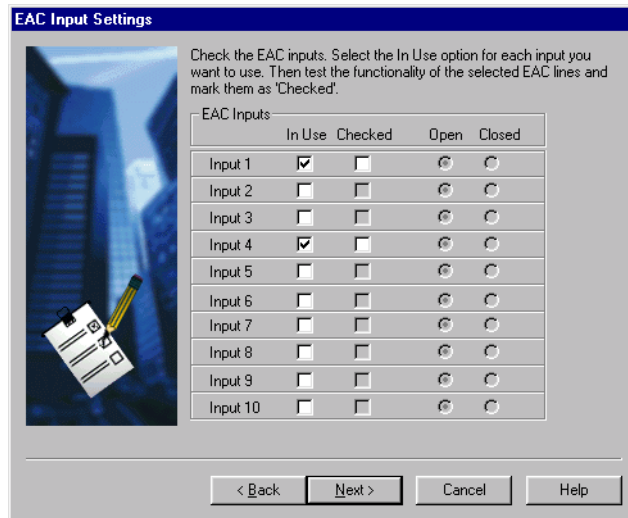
EAC Input Settings

Check the EAC inputs. Select the In Use option for each input you want to use. Then test the functionality of the selected EAC lines and mark them as 'Checked'.

EAC Inputs

| | In Use | Checked | Open | Closed |
|---|---|---|---|---|
| Input 1 | ☑ | ☐ | ◉ | ○ |
| Input 2 | ☐ | ☐ | ◉ | ○ |
| Input 3 | ☐ | ☐ | ◉ | ○ |
| Input 4 | ☑ | ☐ | ◉ | ○ |
| Input 5 | ☐ | ☐ | ◉ | ○ |
| Input 6 | ☐ | ☐ | ◉ | ○ |
| Input 7 | ☐ | ☐ | ◉ | ○ |
| Input 8 | ☐ | ☐ | ◉ | ○ |
| Input 9 | ☐ | ☐ | ◉ | ○ |
| Input 10 | ☐ | ☐ | ◉ | ○ |

< Back   Next >   Cancel   Help